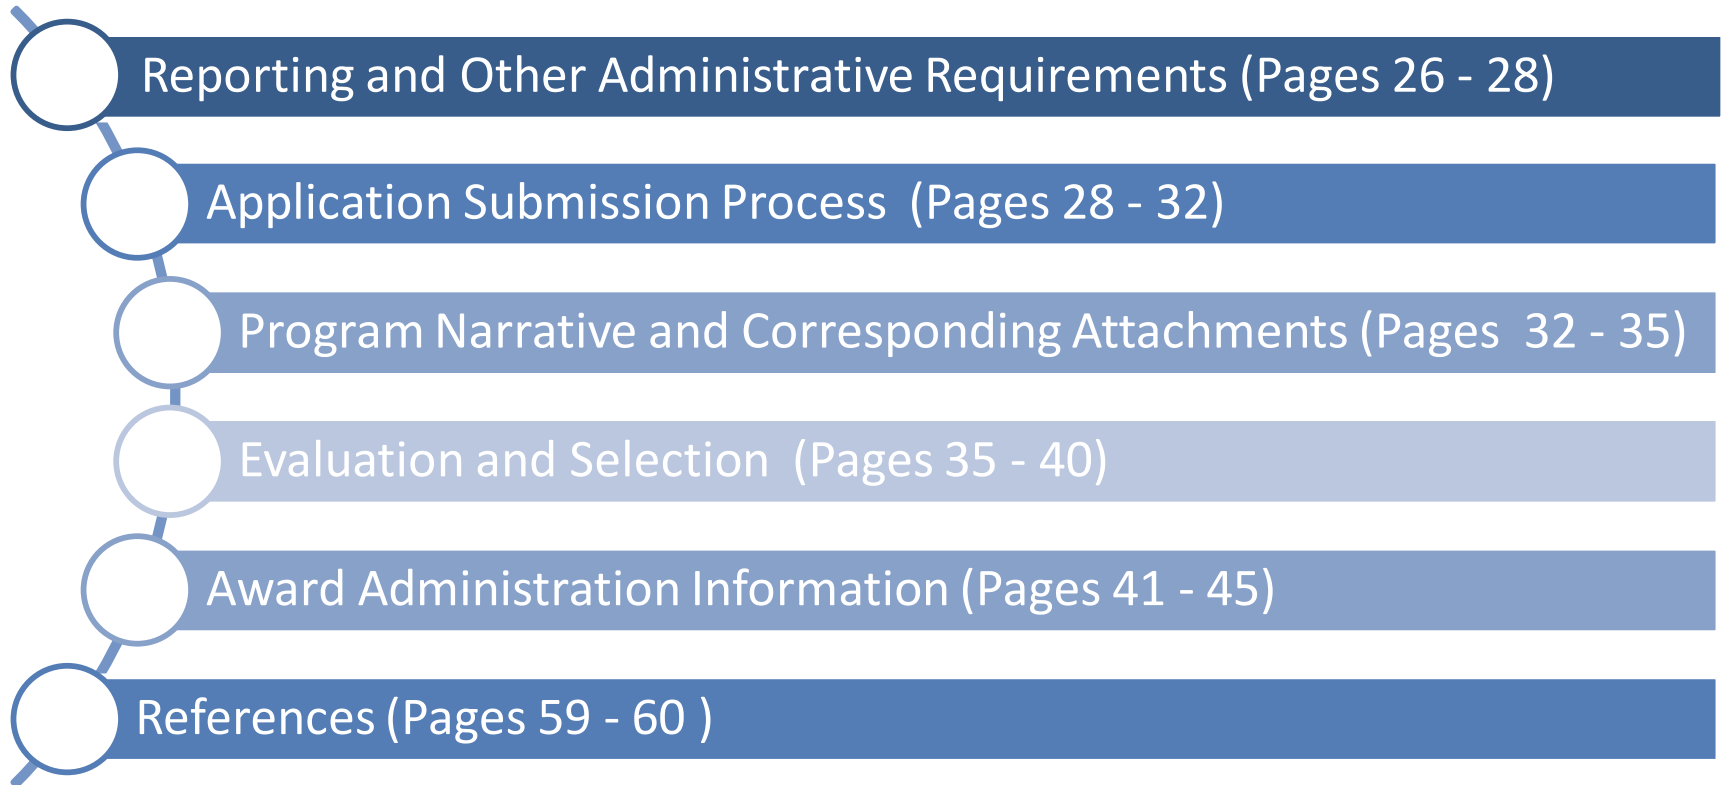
Reporting and Other Administrative Requirements (Pages 26 - 28)

Application Submission Process (Pages 28 - 32)

Program Narrative and Corresponding Attachments (Pages 32 - 35)

Evaluation and Selection (Pages 35 - 40)

Award Administration Information (Pages 41 - 45)

References (Pages 59 - 60 )